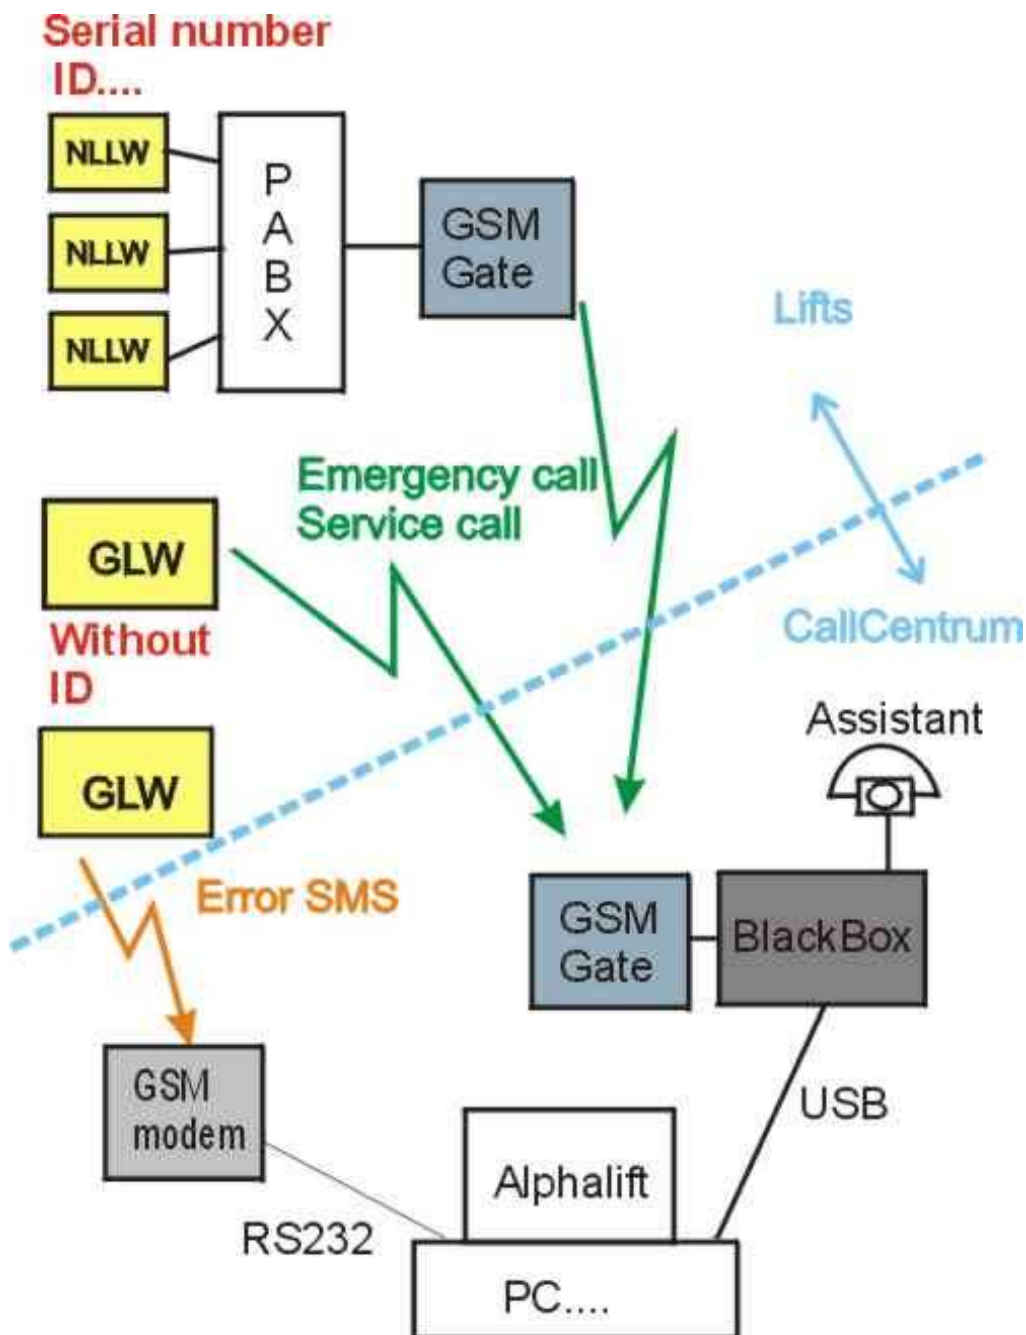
Serial number ID....

NLLW

NLLW

NLLW

P A B X

GSM Gate

Lifts

Emergency call
Service call

GLW

Without ID

CallCentrum

Assistant

GLW

Error SMS

GSM Gate

BlackBox

GSM modem

USB

Alphalift

RS232

PC....